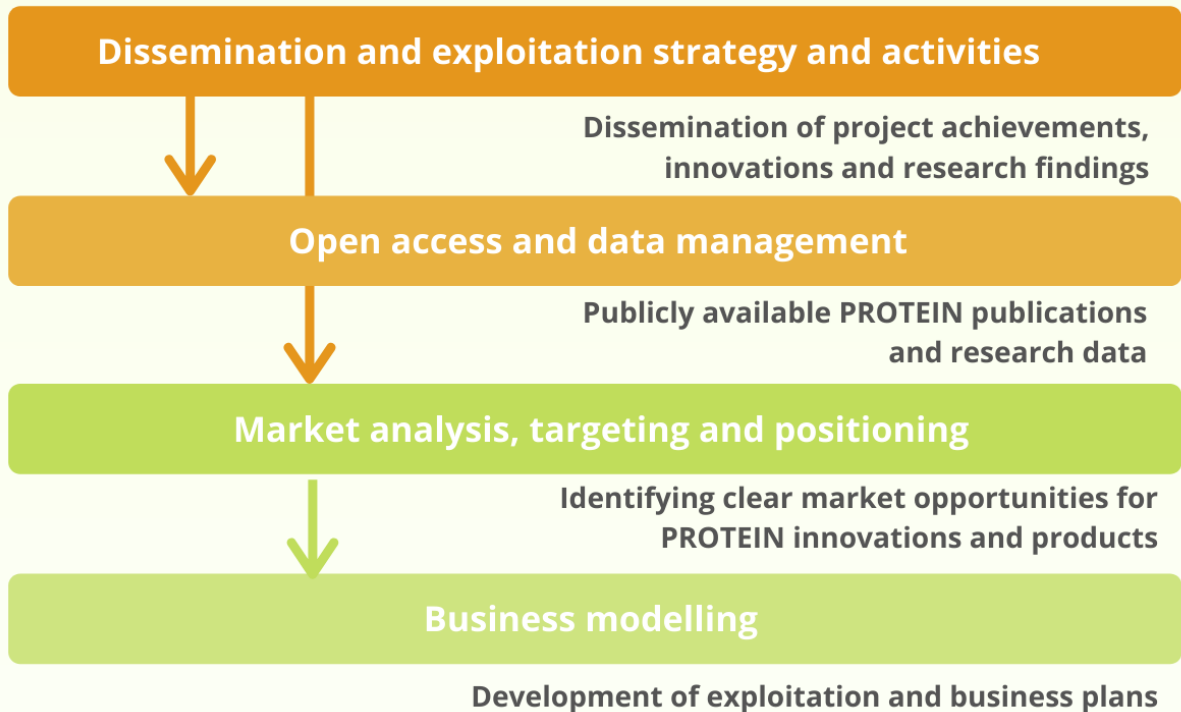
Dissemination and exploitation strategy and activities

Dissemination of project achievements, innovations and research findings

Open access and data management

Publicly available PROTEIN publications and research data

Market analysis, targeting and positioning

Identifying clear market opportunities for PROTEIN innovations and products

Business modelling

Development of exploitation and business plans